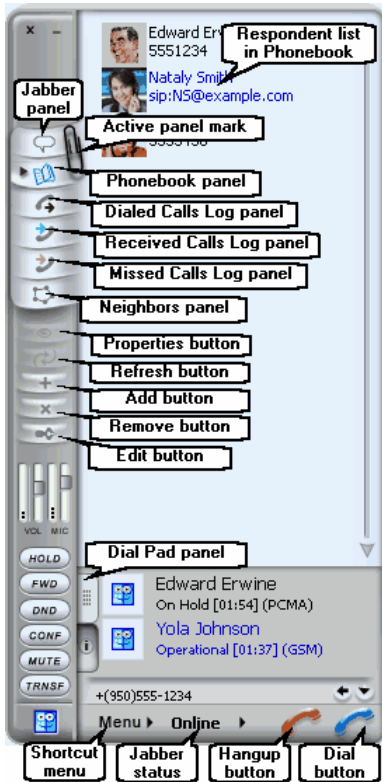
×
Edward Erw
5551234
Respondent list in Phonebook
Nataly Smith
sip:NS@example.com
Jabber panel
Active panel mark
5555456
Phonebook panel
Dialed Calls Log panel
Received Calls Log panel
Missed Calls Log panel
Neighbors panel
Properties button
Refresh button
Add button
Remove button
Edit button
VOL MIC
Dial Pad panel
HOLD
FWD
DND
CONF
MUTE
TRNSF
Edward Erwine
On Hold [01:54] (PCMA)
Yola Johnson
Operational [01:37] (GSM)
+(950)555-1234
Menu
Online
Shortcut menu
Jabber status
Hangup button
Dial button